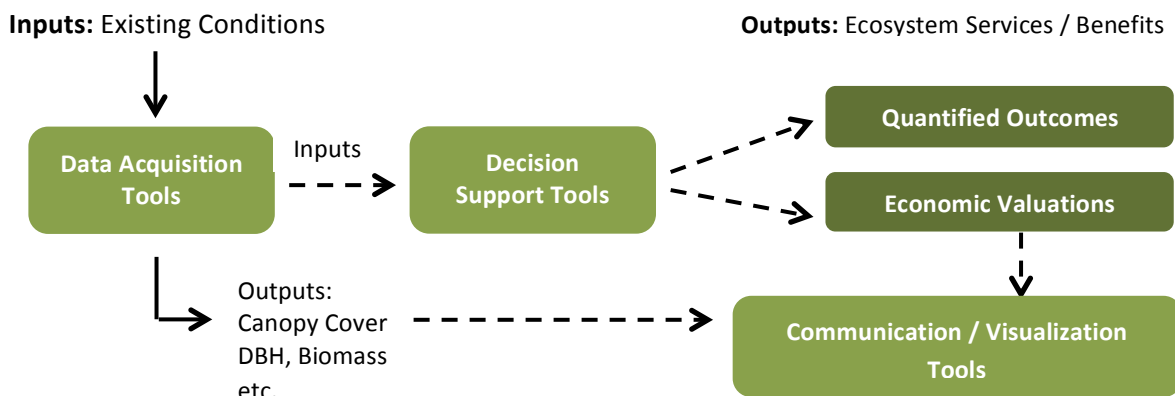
**Inputs:** Existing Conditions

**Outputs:** Ecosystem Services / Benefits

**Data Acquisition Tools**

Inputs

**Decision Support Tools**

**Quantified Outcomes**

**Economic Valuations**

Outputs:
Canopy Cover
DBH, Biomass
etc.

**Communication / Visualization Tools**